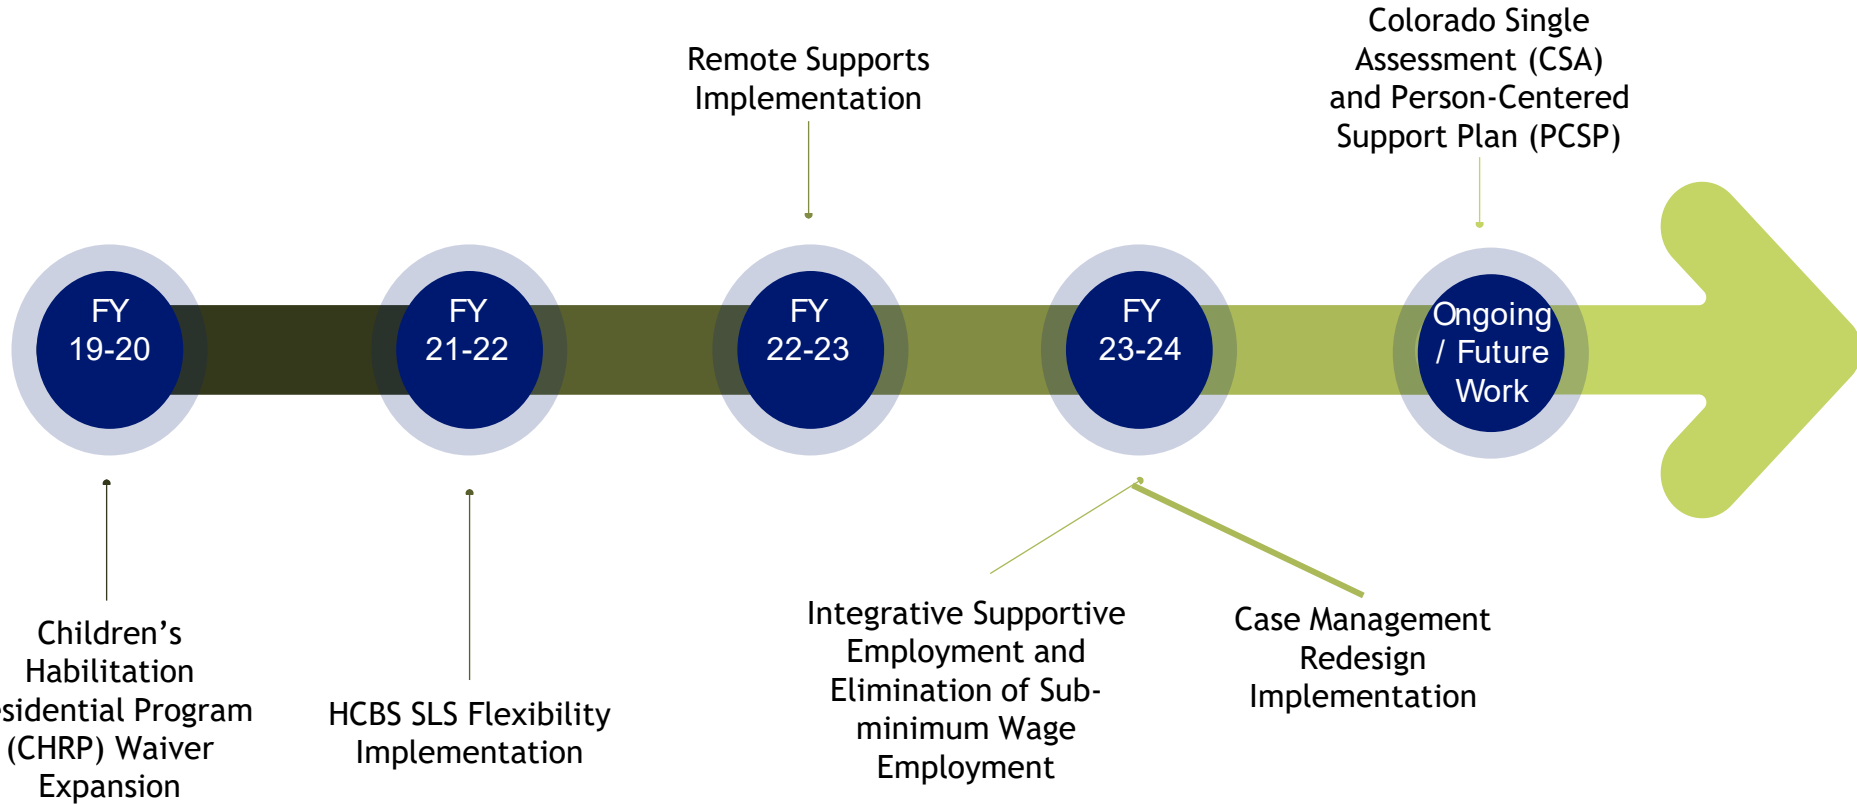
Remote Supports Implementation

Colorado Single Assessment (CSA) and Person-Centered Support Plan (PCSP)

FY 19-20

FY 21-22

FY 22-23

FY 23-24

Ongoing / Future Work

Children's Habilitation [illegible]sidential Program (CHRP) Waiver Expansion

HCBS SLS Flexibility Implementation

Integrative Supportive Employment and Elimination of Sub-minimum Wage Employment

Case Management Redesign Implementation